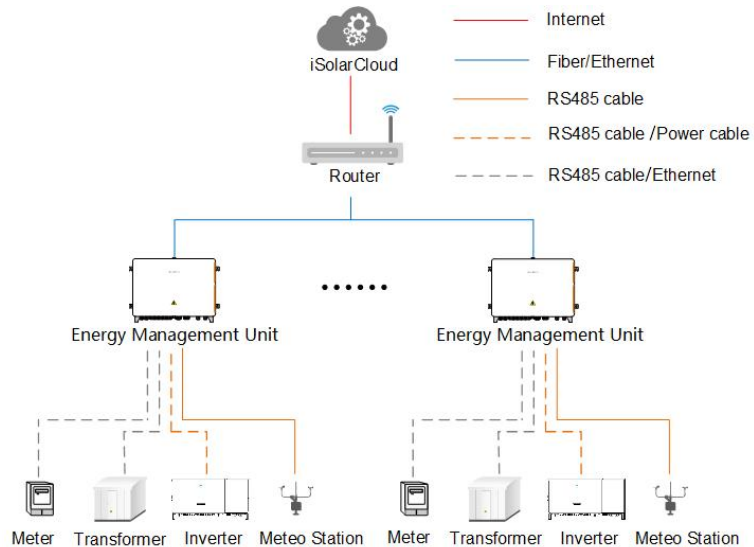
iSolarCloud

Internet

Fiber/Ethernet

RS485 cable

RS485 cable /Power cable

RS485 cable/Ethernet

Router

Energy Management Unit

Energy Management Unit

Meter

Transformer

Inverter

Meteo Station

Meter

Transformer

Inverter

Meteo Station